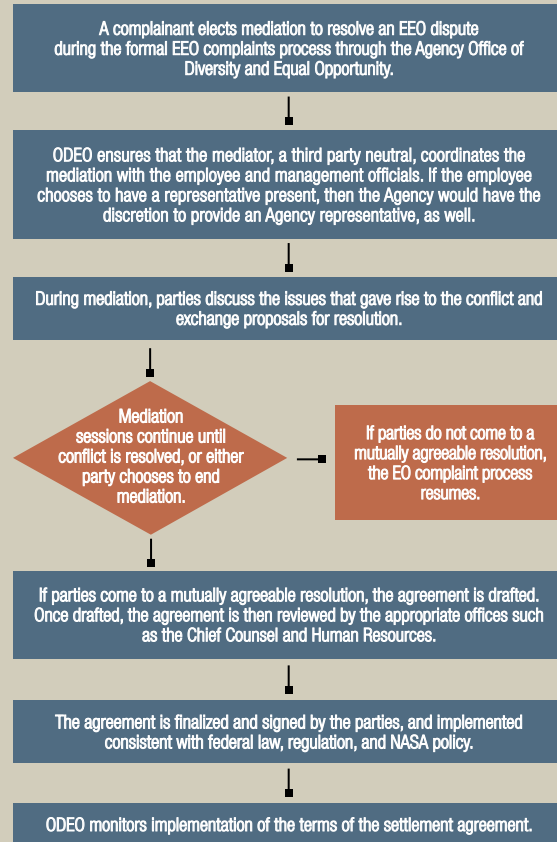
A complainant elects mediation to resolve an EEO dispute during the formal EEO complaints process through the Agency Office of Diversity and Equal Opportunity.

ODEO ensures that the mediator, a third party neutral, coordinates the mediation with the employee and management officials. If the employee chooses to have a representative present, then the Agency would have the discretion to provide an Agency representative, as well.

During mediation, parties discuss the issues that gave rise to the conflict and exchange proposals for resolution.

Mediation sessions continue until conflict is resolved, or either party chooses to end mediation.

If parties do not come to a mutually agreeable resolution, the EO complaint process resumes.

If parties come to a mutually agreeable resolution, the agreement is drafted. Once drafted, the agreement is then reviewed by the appropriate offices such as the Chief Counsel and Human Resources.

The agreement is finalized and signed by the parties, and implemented consistent with federal law, regulation, and NASA policy.

ODEO monitors implementation of the terms of the settlement agreement.